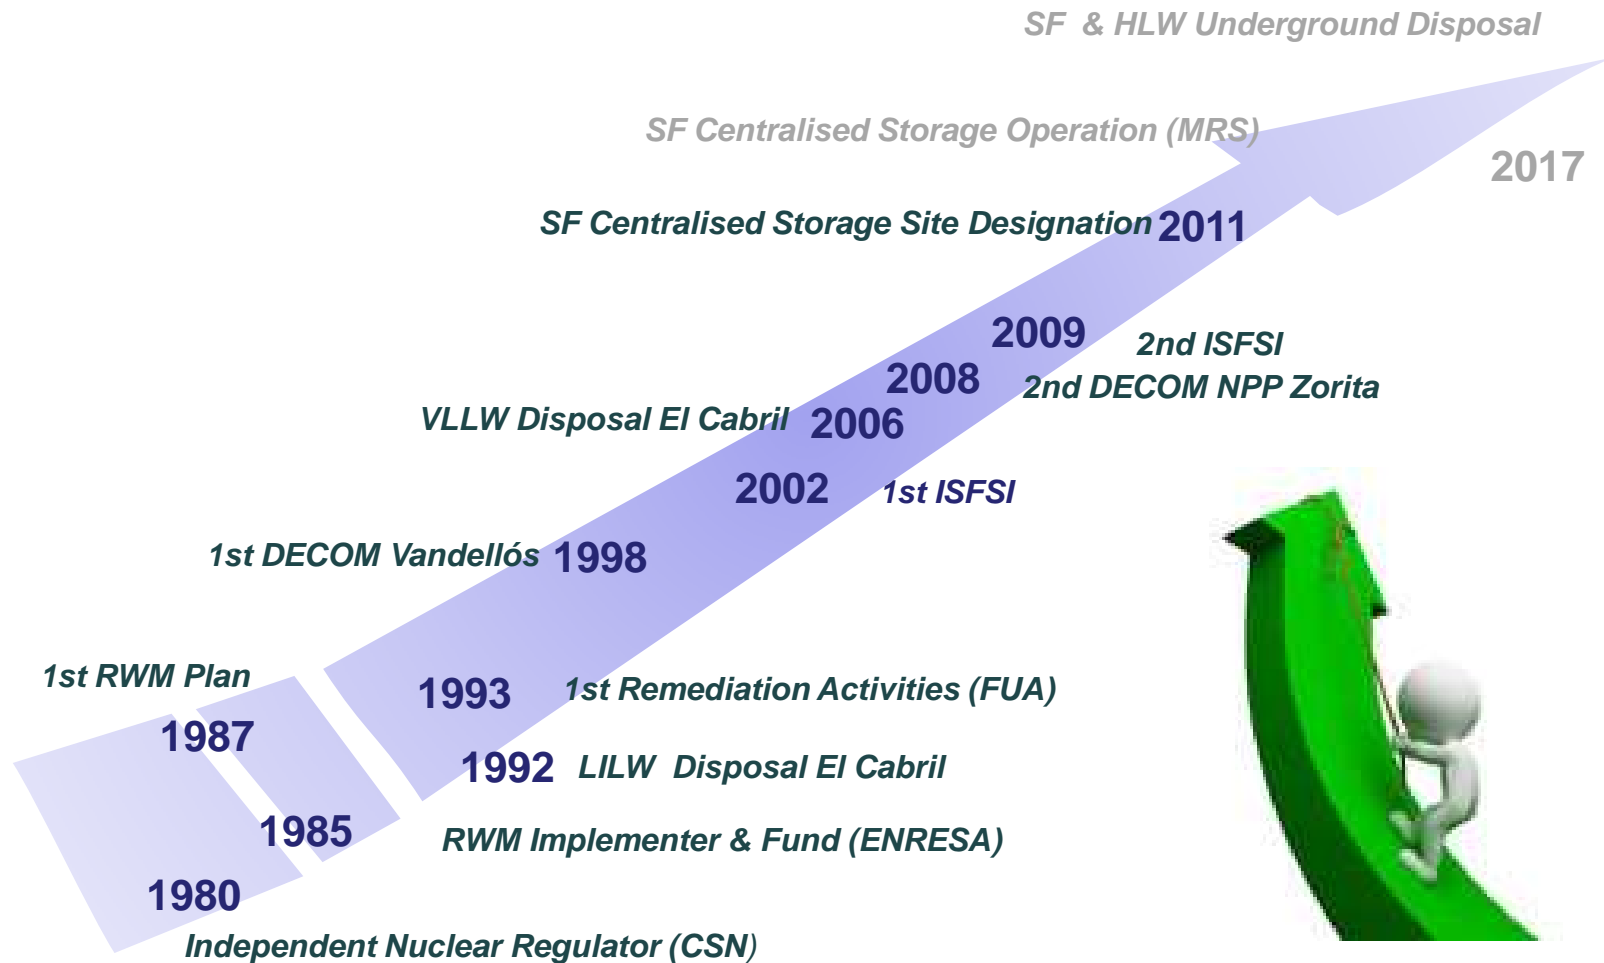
SF & HLW Underground Disposal

SF Centralised Storage Operation (MRS)

2017

SF Centralised Storage Site Designation 2011

2009 2nd ISFSI

2008 2nd DECOM NPP Zorita

VLLW Disposal El Cabril 2006

2002 1st ISFSI

1st DECOM Vandellós 1998

1st RWM Plan

1987

1993 1st Remediation Activities (FUA)

1992 LILW Disposal El Cabril

1985 RWM Implementer & Fund (ENRESA)

1980

Independent Nuclear Regulator (CSN)